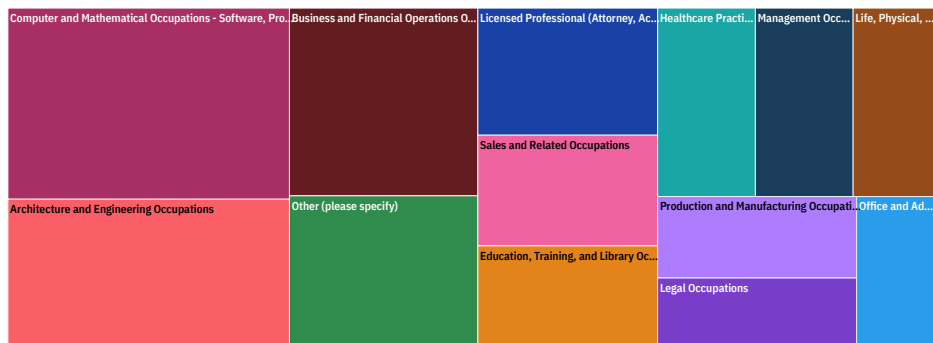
Computer and Mathematical Occupations - Software, Pro...
Business and Financial Operations O...
Licensed Professional (Attorney, Ac...
Healthcare Practi...
Management Occ...
Life, Physical, ...
Sales and Related Occupations
Architecture and Engineering Occupations
Other (please specify)
Production and Manufacturing Occupati...
Office and Ad...
Education, Training, and Library Oc...
Legal Occupations